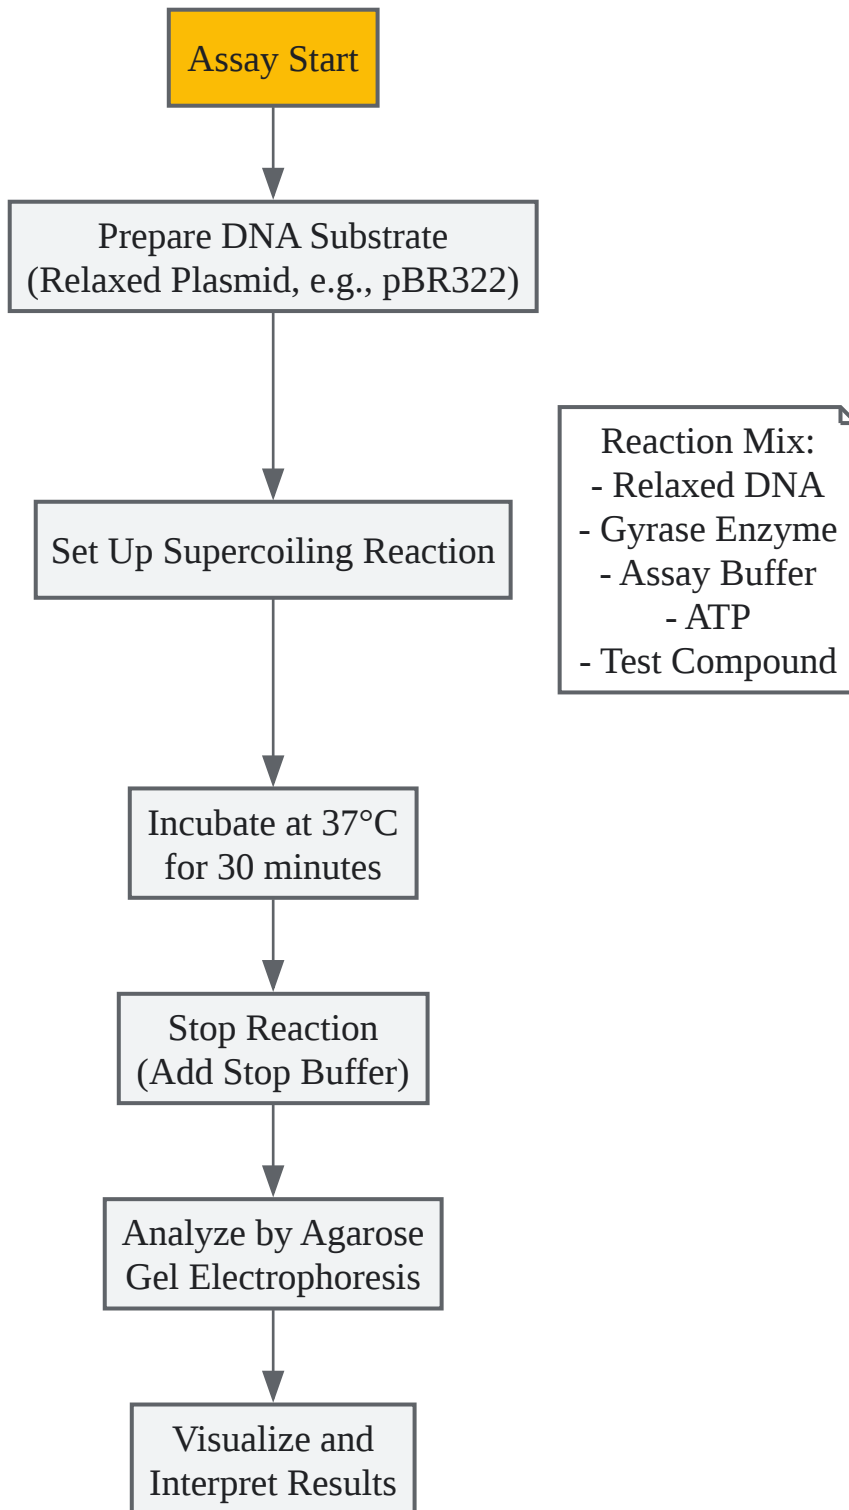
Assay Start

Prepare DNA Substrate
(Relaxed Plasmid, e.g., pBR322)

Reaction Mix:
- Relaxed DNA
- Gyrase Enzyme
- Assay Buffer
- ATP
- Test Compound

Set Up Supercoiling Reaction

Incubate at 37°C
for 30 minutes

Stop Reaction
(Add Stop Buffer)

Analyze by Agarose
Gel Electrophoresis

Visualize and
Interpret Results